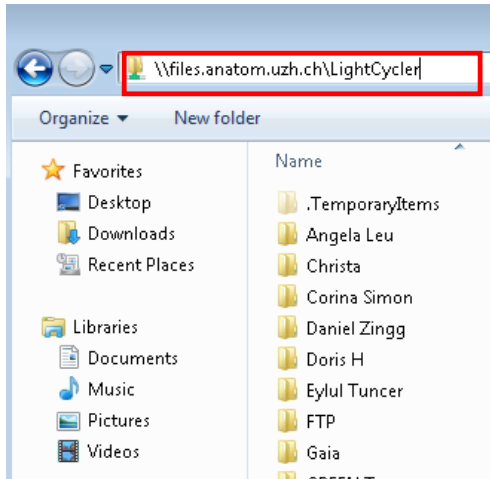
\\files.anatom.uzh.ch\LightCycler

Organize ▾ New folder

Favorites
Desktop
Downloads
Recent Places

Libraries
Documents
Music
Pictures
Videos

Name
.TemporaryItems
Angela Leu
Christa
Corina Simon
Daniel Zingg
Doris H
Eylul Tuncer
FTP
Gaia
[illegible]